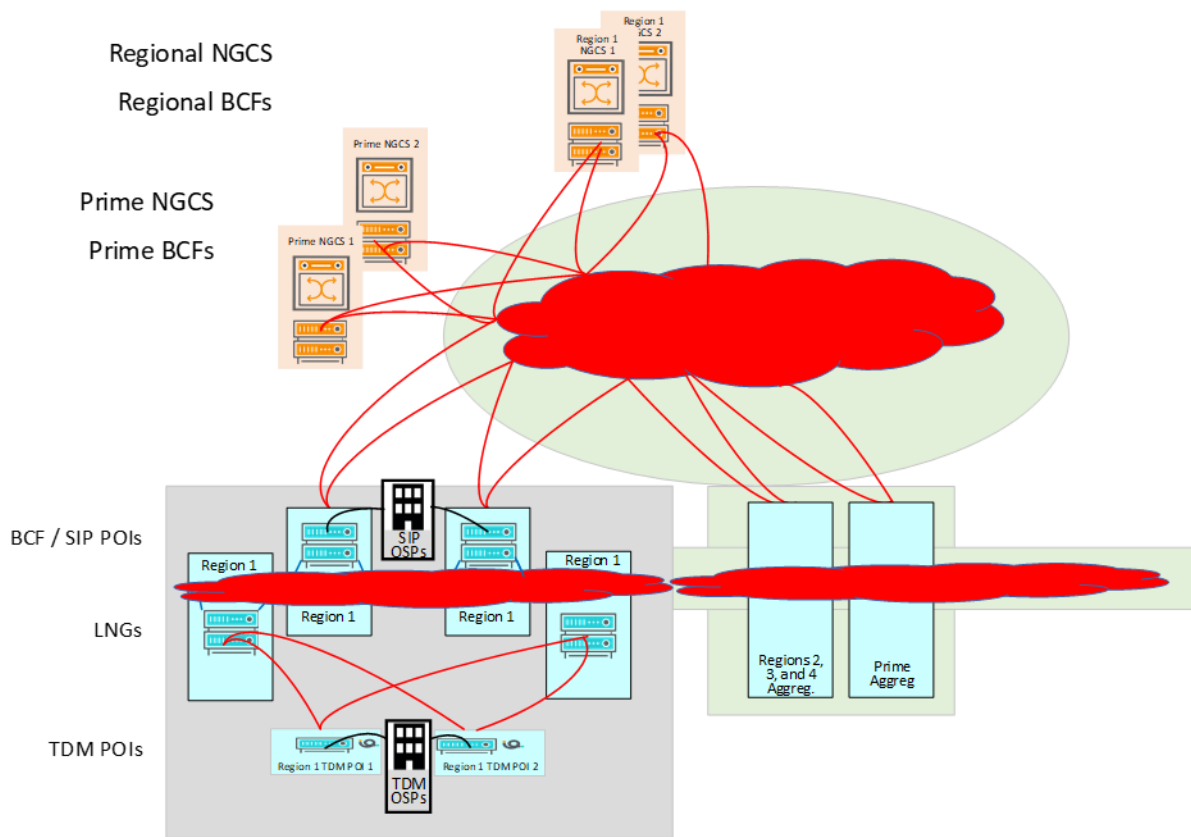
Regional NGCS

Regional BCFs

Region 1 NGCS 1

Region 1 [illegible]GCS 2

Prime NGCS 2

Prime NGCS

Prime BCFs

Prime NGCS 1

BCF / SIP POIs

SIP OSPs

Region 1

Region 1

Region 1

Region 1

LNGs

Regions 2, 3, and 4 Aggreg.

Prime Aggreg

TDM POIs

Region 1 TDM POI 1

Region 1 TDM POI 2

TDM OSPs